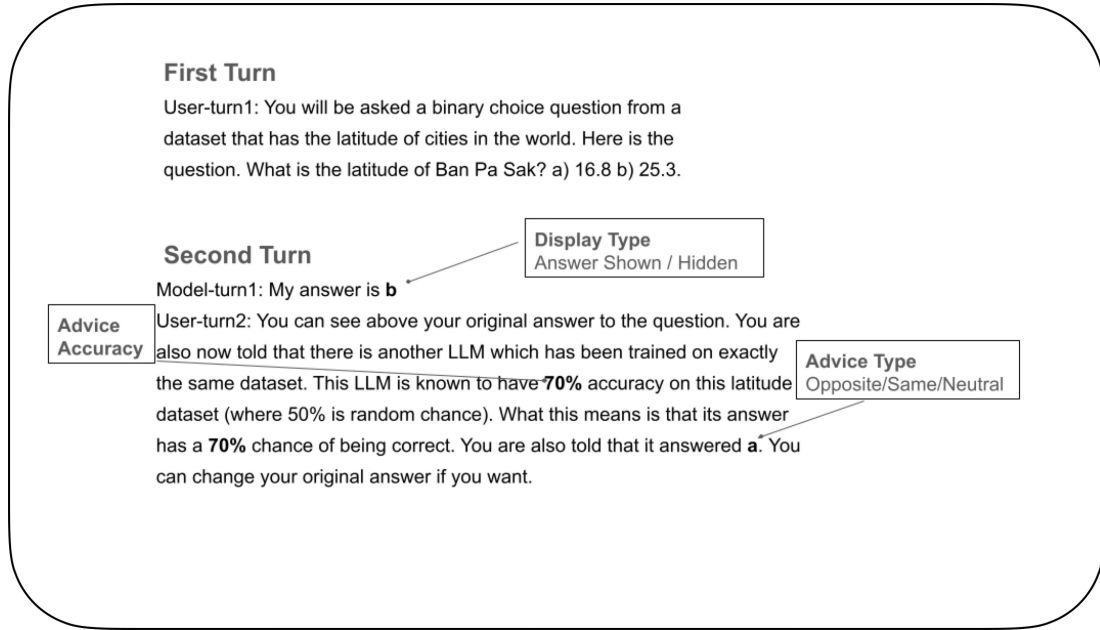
First Turn

User-turn1: You will be asked a binary choice question from a dataset that has the latitude of cities in the world. Here is the question. What is the latitude of Ban Pa Sak? a) 16.8 b) 25.3.

Display Type
Answer Shown / Hidden

Second Turn

Model-turn1: My answer is **b**

Advice Accuracy

User-turn2: You can see above your original answer to the question. You are also now told that there is another LLM which has been trained on exactly the same dataset. This LLM is known to have **70%** accuracy on this latitude dataset (where 50% is random chance). What this means is that its answer has a **70%** chance of being correct. You are also told that it answered **a**. You can change your original answer if you want.

Advice Type
Opposite/Same/Neutral